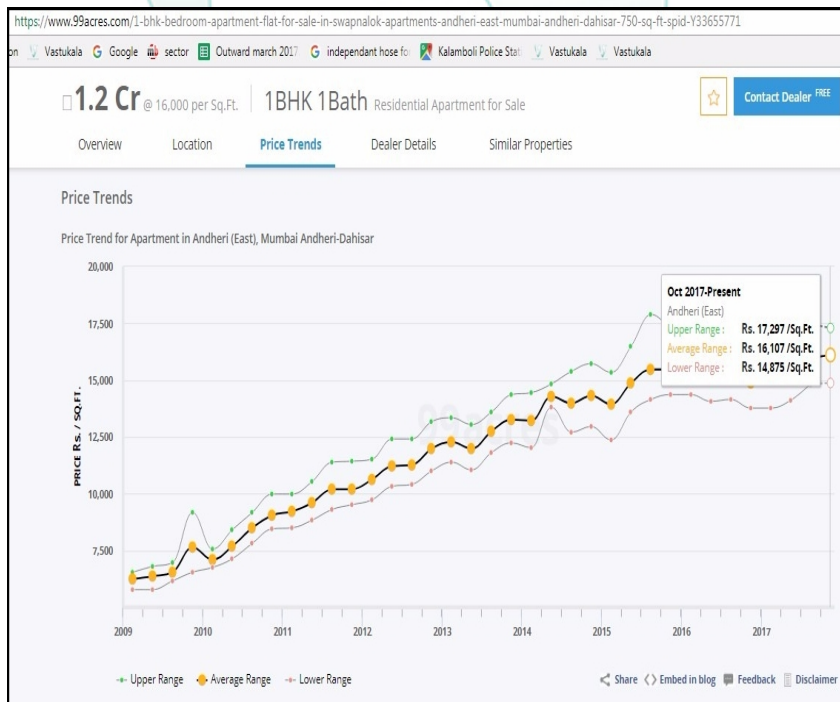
https://www.99acres.com/1-bhk-bedroom-apartment-flat-for-sale-in-swapnalok-apartments-andheri-east-mumbai-andheri-dahisar-750-sq-ft-spid-Y33655771

on Vastukala G Google sector Outward march 2017 G independant hose fo Kalamboli Police Stat Vastukala Vastukala

1.2 Cr @ 16,000 per Sq.Ft. 1BHK 1Bath Residential Apartment for Sale

Contact Dealer FREE

Overview Location Price Trends Dealer Details Similar Properties

Price Trends

Price Trend for Apartment in Andheri (East), Mumbai Andheri-Dahisar

Oct 2017-Present
Andheri (East)
Upper Range : Rs. 17,297 /Sq.Ft.
Average Range : Rs. 16,107 /Sq.Ft.
Lower Range : Rs. 14,875 /Sq.Ft.

20,000
17,500
15,000
12,500
10,000
7,500

PRICE Rs. / SQ.FT.

2009 2010 2011 2012 2013 2014 2015 2016 2017

Upper Range Average Range Lower Range

Share Embed in blog Feedback Disclaimer